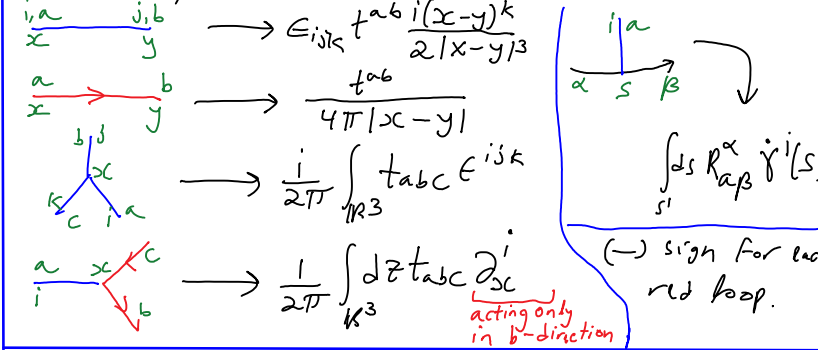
i, a j, b
x y $\longrightarrow \epsilon_{ijk} t^{ab} \frac{i(x-y)^k}{2|x-y|^3}$

a b
x y $\longrightarrow \frac{t^{ab}}{4\pi|x-y|}$

b j
x
k a
c i $\longrightarrow \frac{i}{2\pi}\int_{\mathbb{R}^3} t_{abc}\,\epsilon^{ijk}$

a c
x
i b $\longrightarrow \frac{1}{2\pi}\int_{\mathbb{R}^3} dz\, t_{abc}\,\partial^i_x$

acting only in b-direction

i a
α s β

$\int_{S^1} ds\, R^{\alpha}_{a\beta}\,\dot{\gamma}^i(s$

(−) sign for ea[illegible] red loop.